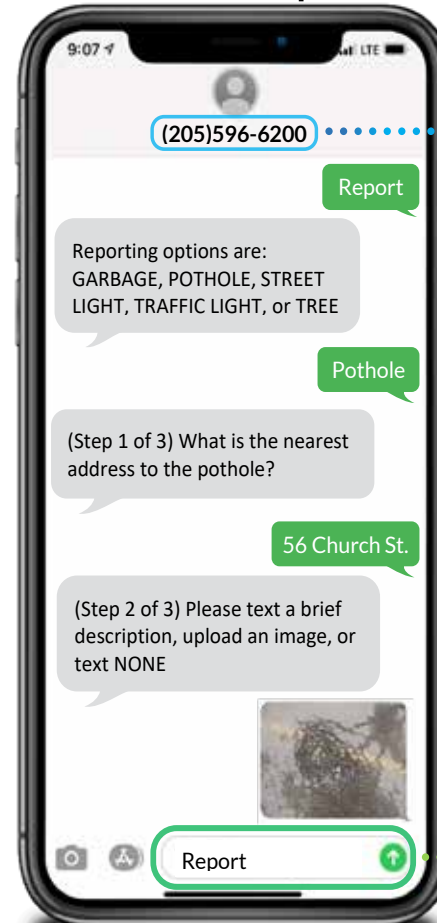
9:07

LTE

(205)596-6200

Report

Reporting options are: GARBAGE, POTHOLE, STREET LIGHT, TRAFFIC LIGHT, or TREE

Pothole

(Step 1 of 3) What is the nearest address to the pothole?

56 Church St.

(Step 2 of 3) Please text a brief description, upload an image, or text NONE

Report